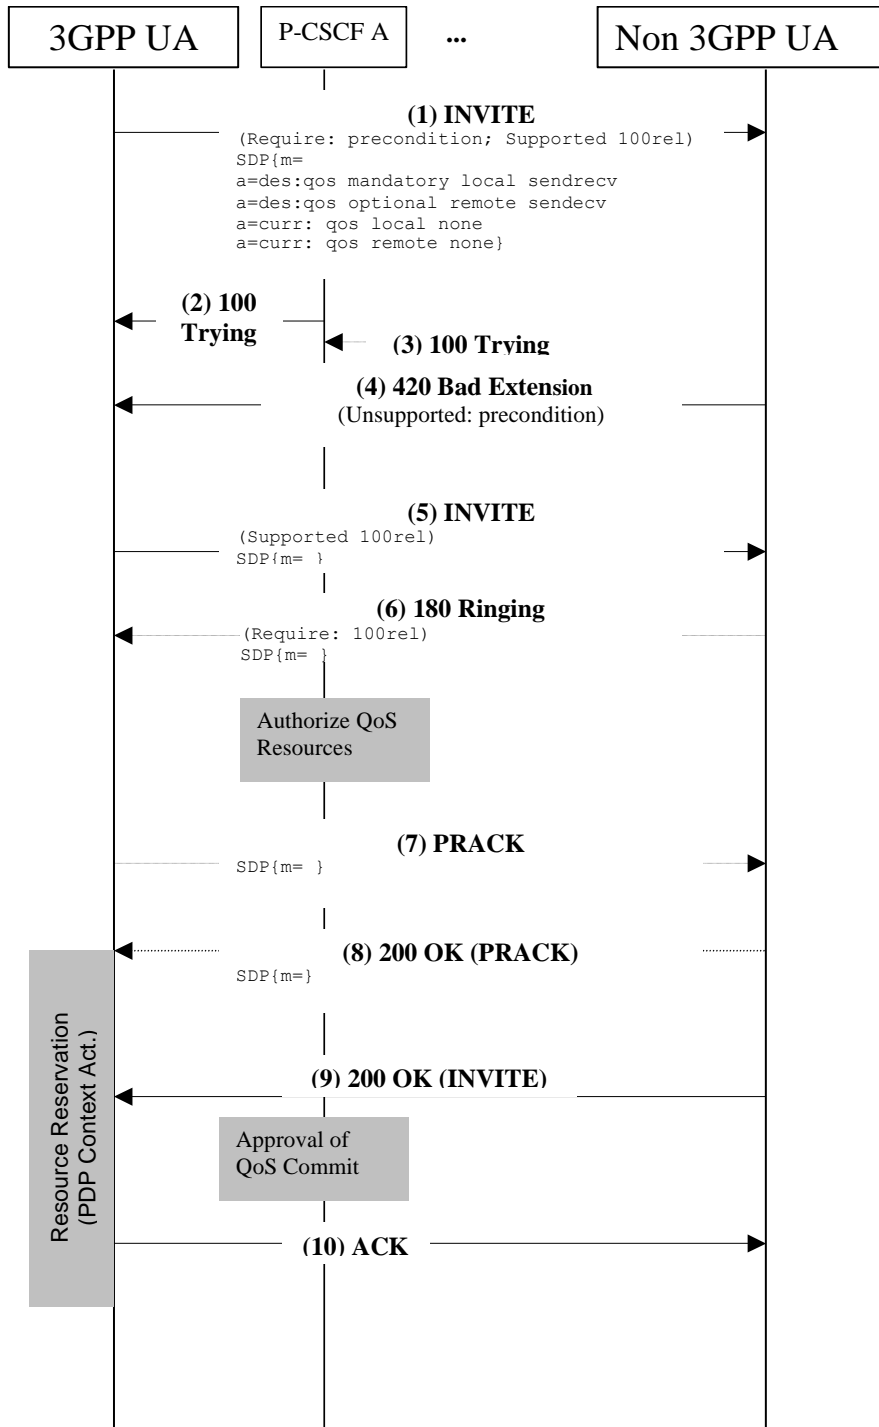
3GPP UA

P-CSCF A

...

Non 3GPP UA

(1) INVITE

(Require: precondition; Supported 100rel)
SDP{m=
a=des:qos mandatory local sendrecv
a=des:qos optional remote sendecv
a=curr: qos local none
a=curr: qos remote none}

(2) 100 Trying

(3) 100 Trying

(4) 420 Bad Extension
(Unsupported: precondition)

(5) INVITE
(Supported 100rel)
SDP{m= }

(6) 180 Ringing
(Require: 100rel)
SDP{m= }

Authorize QoS Resources

(7) PRACK
SDP{m= }

(8) 200 OK (PRACK)
SDP{m=}

Resource Reservation (PDP Context Act.)

(9) 200 OK (INVITE)

Approval of QoS Commit

(10) ACK